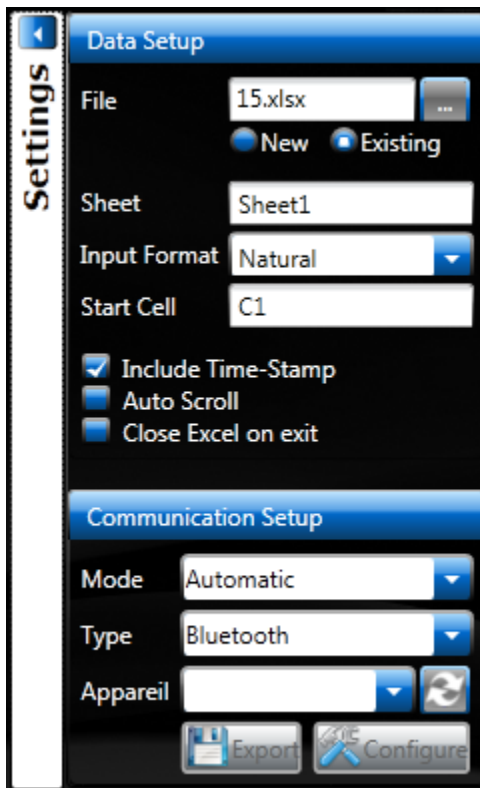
Settings

Data Setup

File 15.xlsx ...

New Existing

Sheet Sheet1

Input Format Natural

Start Cell C1

Include Time-Stamp

Auto Scroll

Close Excel on exit

Communication Setup

Mode Automatic

Type Bluetooth

Appareil

Export Configure